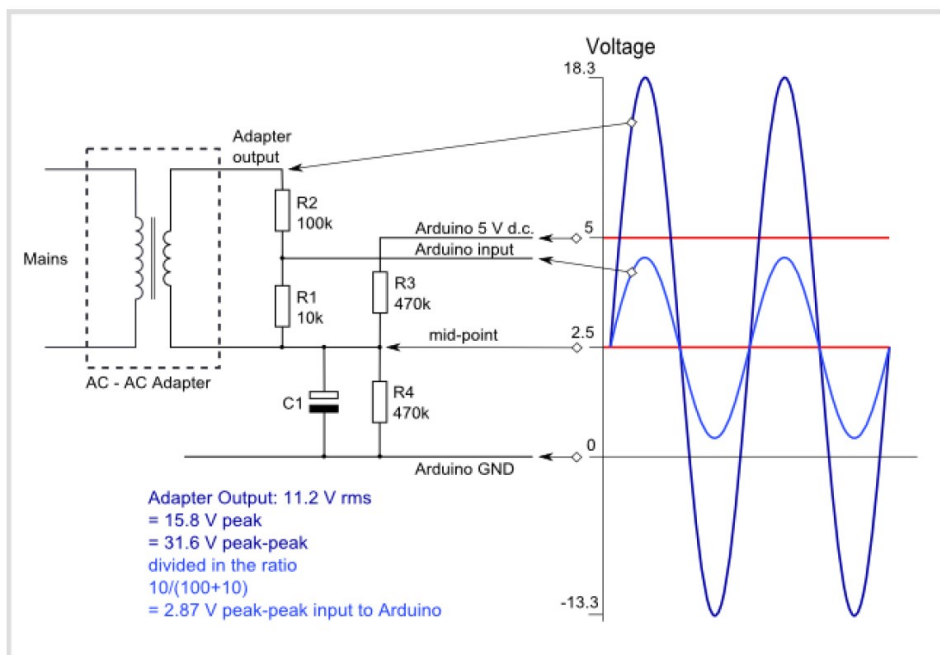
Voltage

18.3

Adapter output

R2 100k

Arduino 5 V d.c.

5

Arduino input

Mains

R3 470k

R1 10k

mid-point

2.5

AC - AC Adapter

C1

R4 470k

0

Arduino GND

Adapter Output: 11.2 V rms
= 15.8 V peak
= 31.6 V peak-peak
divided in the ratio
10/(100+10)
= 2.87 V peak-peak input to Arduino

-13.3